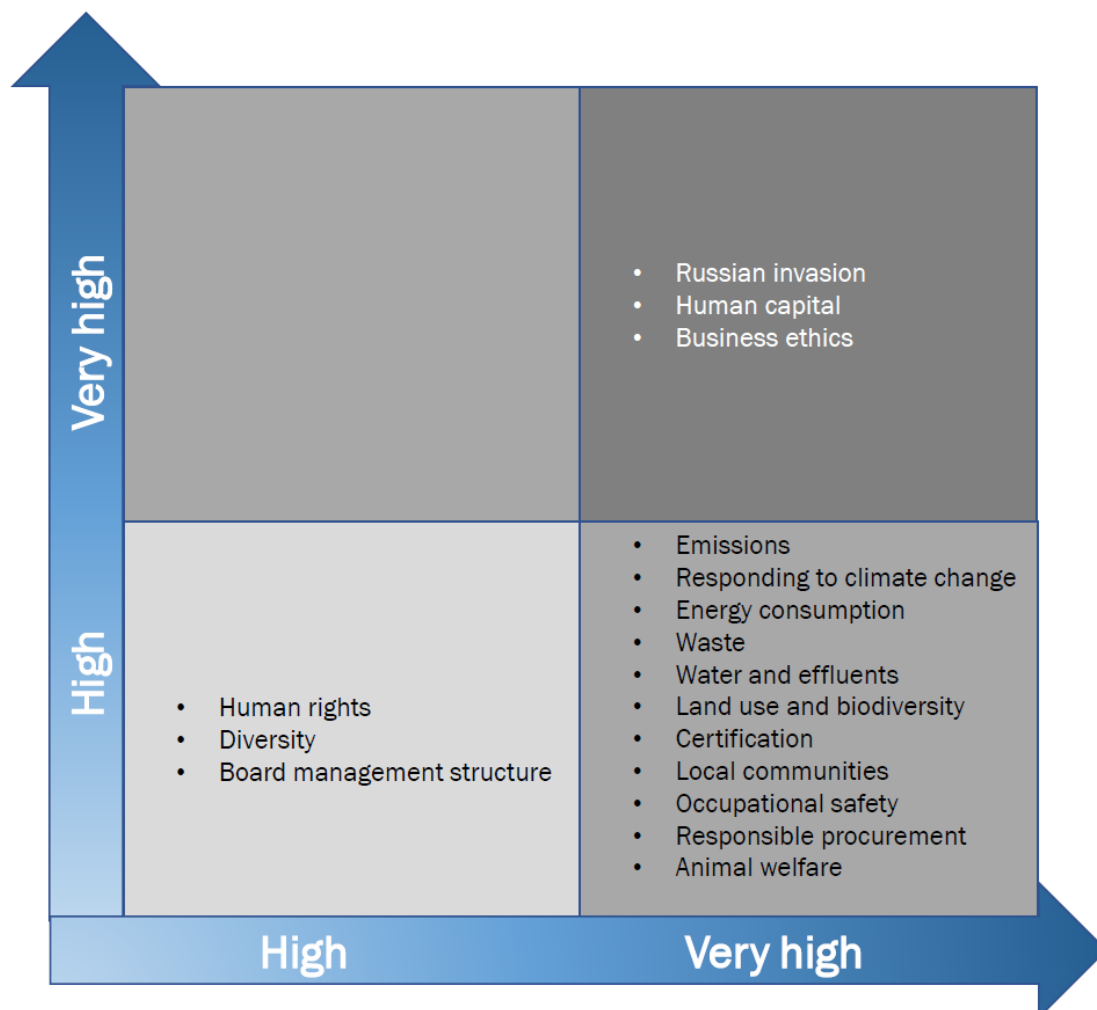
Very high

High

- Russian invasion
- Human capital
- Business ethics

- Human rights
- Diversity
- Board management structure

- Emissions
- Responding to climate change
- Energy consumption
- Waste
- Water and effluents
- Land use and biodiversity
- Certification
- Local communities
- Occupational safety
- Responsible procurement
- Animal welfare

High

Very high